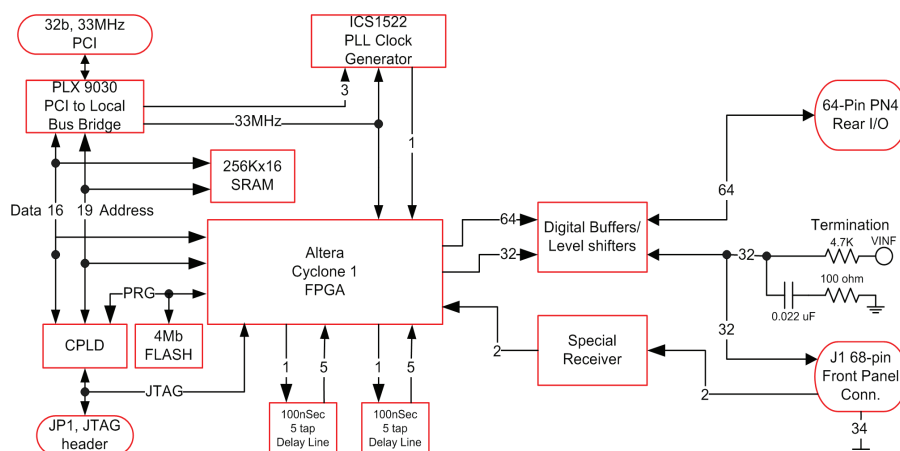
32b, 33MHz PCI

ICS1522 PLL Clock Generator

PLX 9030 PCI to Local Bus Bridge

3

33MHz

1

64-Pin PN4 Rear I/O

256Kx16 SRAM

64

Data 16

19 Address

64

Digital Buffers/ Level shifters

Termination

4.7K

VINF

Altera Cyclone 1 FPGA

32

32

100 ohm

PRG

0.022 uF

32

CPLD

4Mb FLASH

Special Receiver

2

J1 68-pin Front Panel Conn.

1

5

1

5

JTAG

2

JP1, JTAG header

100nSec 5 tap Delay Line

100nSec 5 tap Delay Line

34